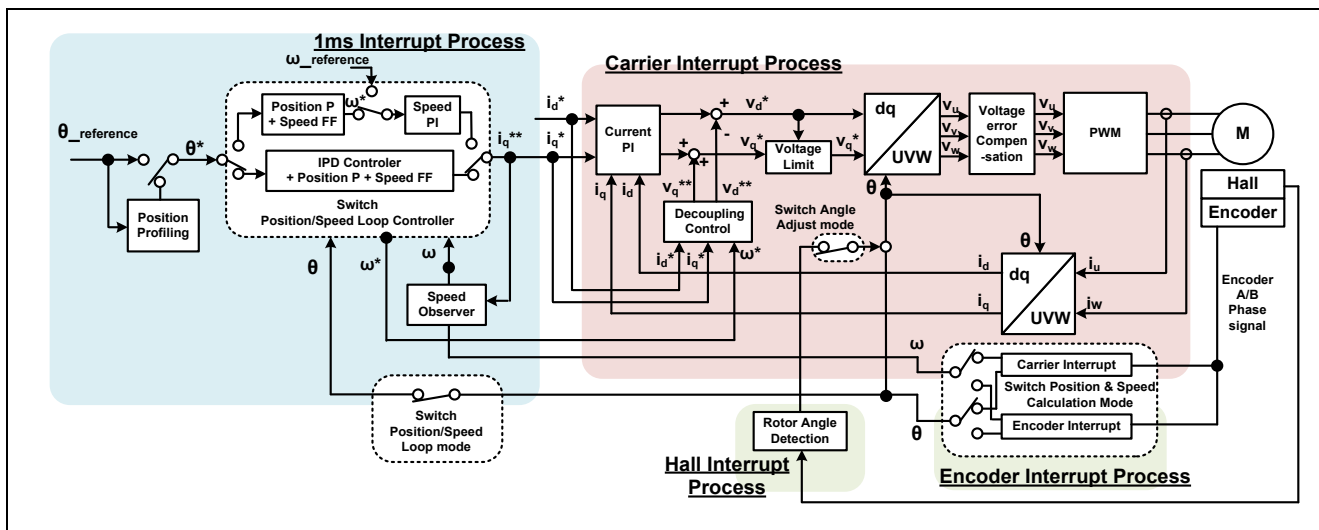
1ms Interrupt Process

ω_reference

θ_reference

θ*

Position P + Speed FF

ω*

Speed PI

IPD Controler + Position P + Speed FF

$i_q$**

Position Profiling

Switch Position/Speed Loop Controller

θ

ω*

ω

Speed Observer

Switch Position/Speed Loop mode

Carrier Interrupt Process

$i_d$*

$i_q$*

Current PI

$i_q$

$i_d$

+

-

+

+

$v_d$*

$v_q$*

$v_q$**

$v_d$**

Voltage Limit

$v_q$*

Decoupling Control

$i_d$*

$i_q$*

ω*

dq

UVW

θ

$v_u$

$v_v$

$v_w$

Voltage error Compen-sation

$v_u$

$v_v$

$v_w$

PWM

M

Hall

Encoder

Switch Angle Adjust mode

θ

$i_d$

$i_q$

dq

UVW

$i_u$

iw

Encoder A/B Phase signal

ω

Carrier Interrupt

Switch Position & Speed Calculation Mode

θ

Encoder Interrupt

Encoder Interrupt Process

Rotor Angle Detection

Hall Interrupt Process